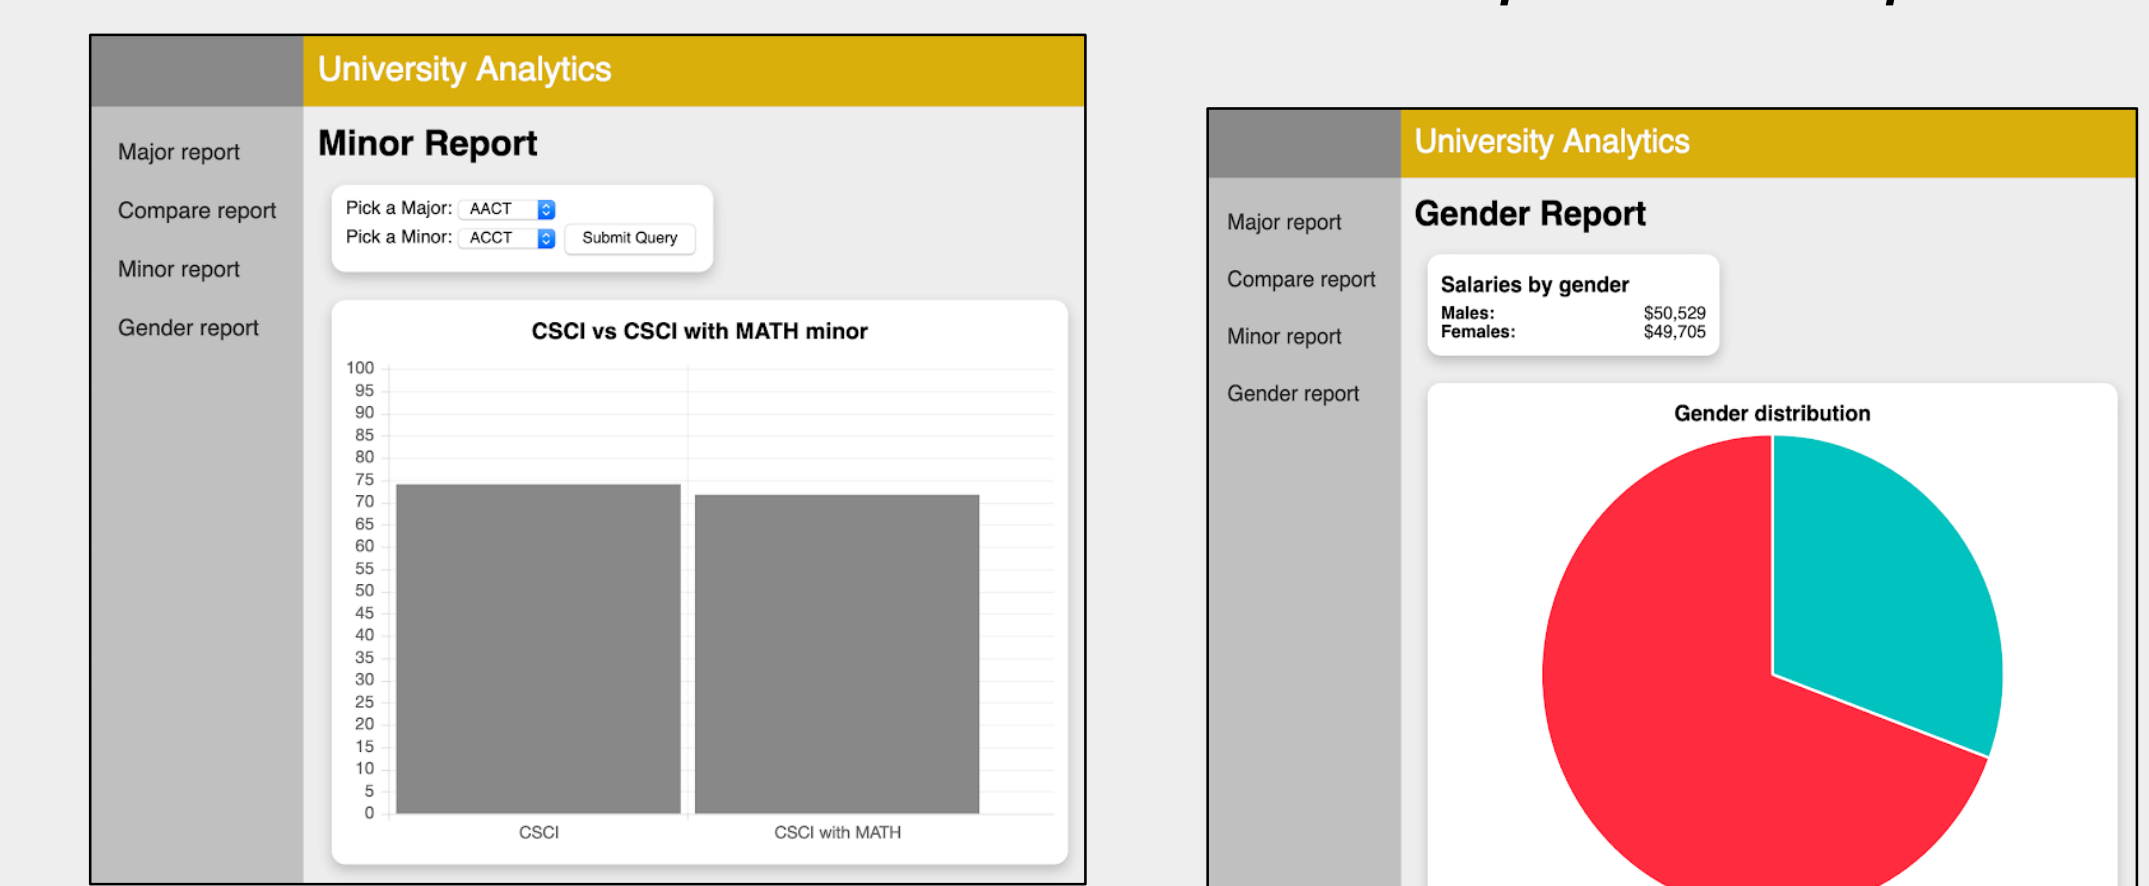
University Analytics

Major report

Compare report

Minor report

Gender report

Minor Report

Pick a Major: AACT

Pick a Minor: ACCT Submit Query

CSCI vs CSCI with MATH minor

100
95
90
85
80
75
70
65
60
55
50
45
40
35
30
25
20
15
10
5
0

CSCI

CSCI with MATH

University Analytics

Major report

Compare report

Minor report

Gender report

Gender Report

Salaries by gender

Males: $50,529
Females: $49,705

Gender distribution